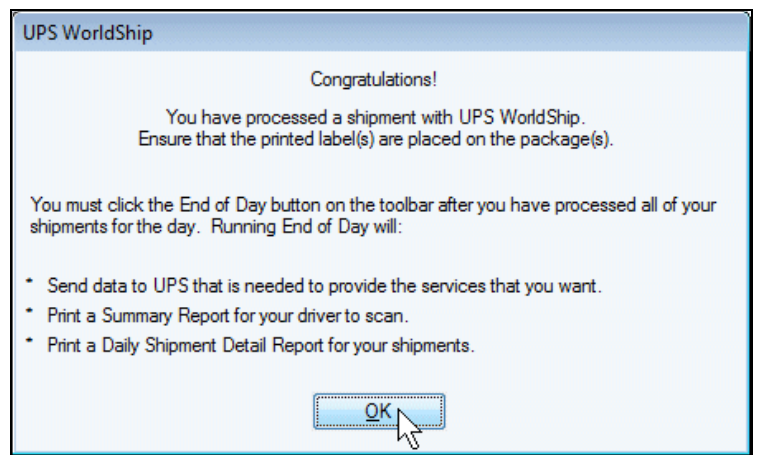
UPS WorldShip

Congratulations!

You have processed a shipment with UPS WorldShip.
Ensure that the printed label(s) are placed on the package(s).

You must click the End of Day button on the toolbar after you have processed all of your shipments for the day. Running End of Day will:

* Send data to UPS that is needed to provide the services that you want.
* Print a Summary Report for your driver to scan.
* Print a Daily Shipment Detail Report for your shipments.

OK